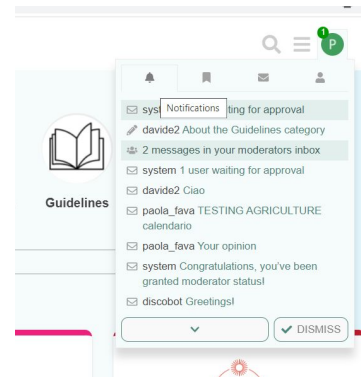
1
P
Notifications
syst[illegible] ting for approval
davide2 About the Guidelines category
2 messages in your moderators inbox
system 1 user waiting for approval
davide2 Ciao
paola_fava TESTING AGRICULTURE calendario
paola_fava Your opinion
system Congratulations, you've been granted moderator status!
discobot Greetings!
Guidelines
DISMISS